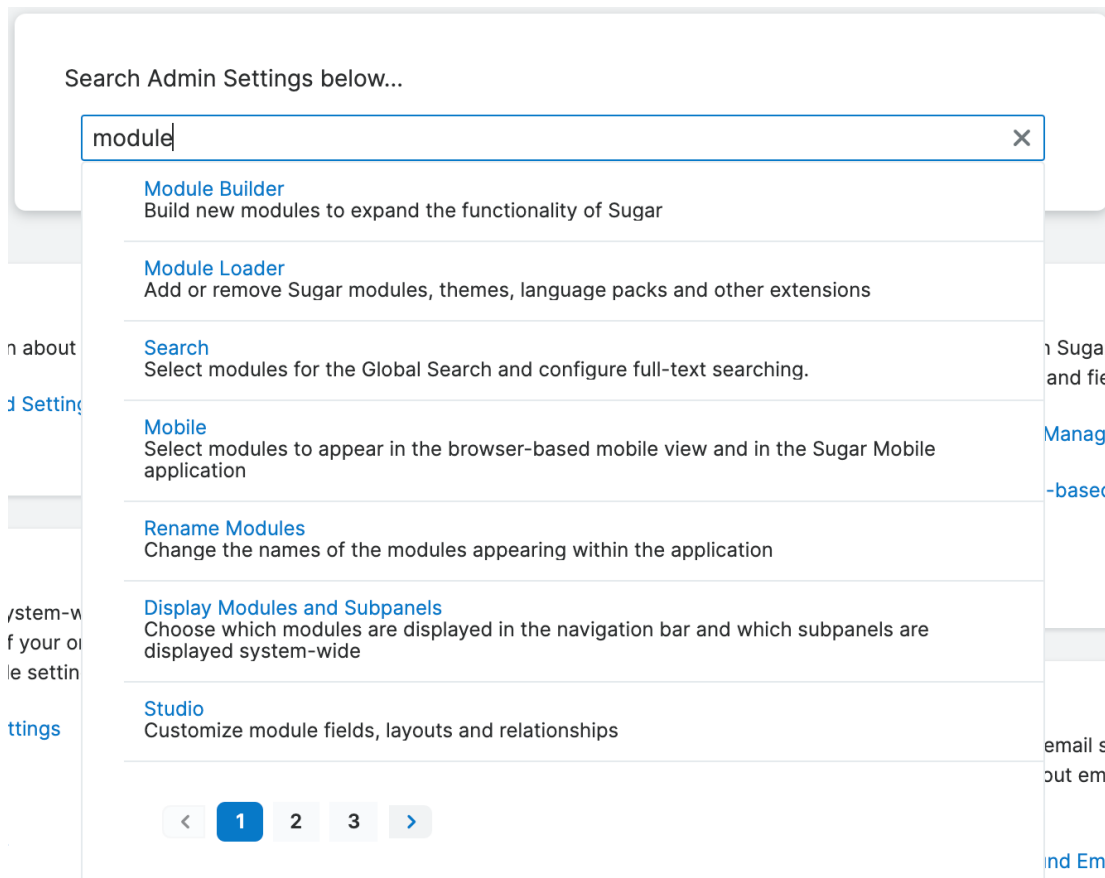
Search Admin Settings below...

module

×

Module Builder
Build new modules to expand the functionality of Sugar

Module Loader
Add or remove Sugar modules, themes, language packs and other extensions

Search
Select modules for the Global Search and configure full-text searching.

Mobile
Select modules to appear in the browser-based mobile view and in the Sugar Mobile application

Rename Modules
Change the names of the modules appearing within the application

Display Modules and Subpanels
Choose which modules are displayed in the navigation bar and which subpanels are displayed system-wide

Studio
Customize module fields, layouts and relationships

‹ 1 2 3 ›

n about
d Setting
ystem-w
f your o
le settin
ttings

n Suga
and fie
Manag
-based
email s
out em
nd Em